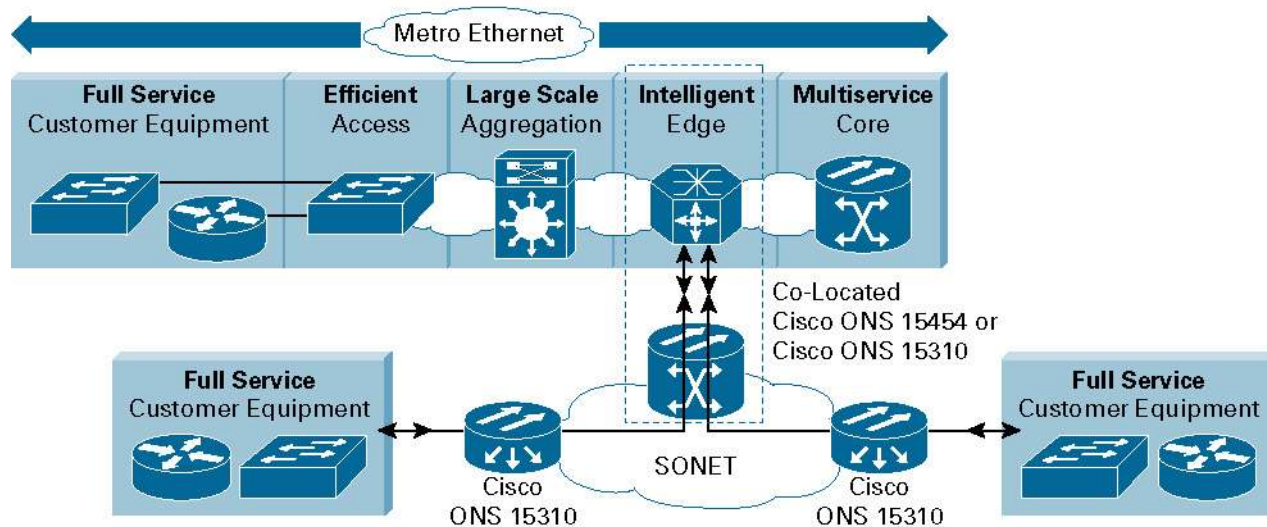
Metro Ethernet

Full Service
Customer Equipment

Efficient
Access

Large Scale
Aggregation

Intelligent
Edge

Multiservice
Core

Co-Located
Cisco ONS 15454 or
Cisco ONS 15310

Full Service
Customer Equipment

SONET

Cisco
ONS 15310

Cisco
ONS 15310

Full Service
Customer Equipment